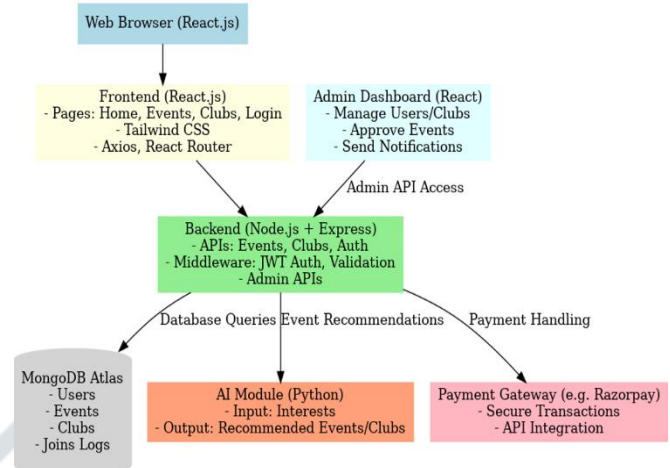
Web Browser (React.js)

Frontend (React.js)
- Pages: Home, Events, Clubs, Login
- Tailwind CSS
- Axios, React Router

Admin Dashboard (React)
- Manage Users/Clubs
- Approve Events
- Send Notifications

Admin API Access

Backend (Node.js + Express)
- APIs: Events, Clubs, Auth
- Middleware: JWT Auth, Validation
- Admin APIs

Database Queries

Event Recommendations

Payment Handling

MongoDB Atlas
- Users
- Events
- Clubs
- Joins Logs

AI Module (Python)
- Input: Interests
- Output: Recommended Events/Clubs

Payment Gateway (e.g. Razorpay)
- Secure Transactions
- API Integration